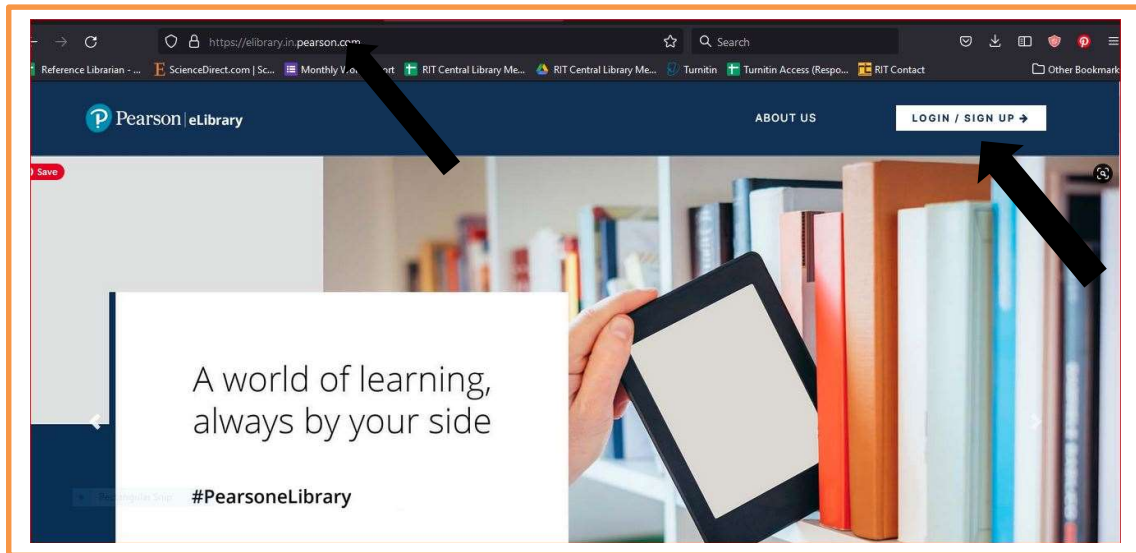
https://elibrary.in.pearson.com

Search

Reference Librarian - ... ScienceDirect.com | Sc... Monthly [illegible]rt RIT Central Library Me... RIT Central Library Me... Turnitin Turnitin Access (Respo... RIT Contact

Other Bookmark

Pearson | eLibrary

ABOUT US

LOGIN / SIGN UP →

Save

A world of learning, always by your side

#PearsoneLibrary

Rectangular Snip